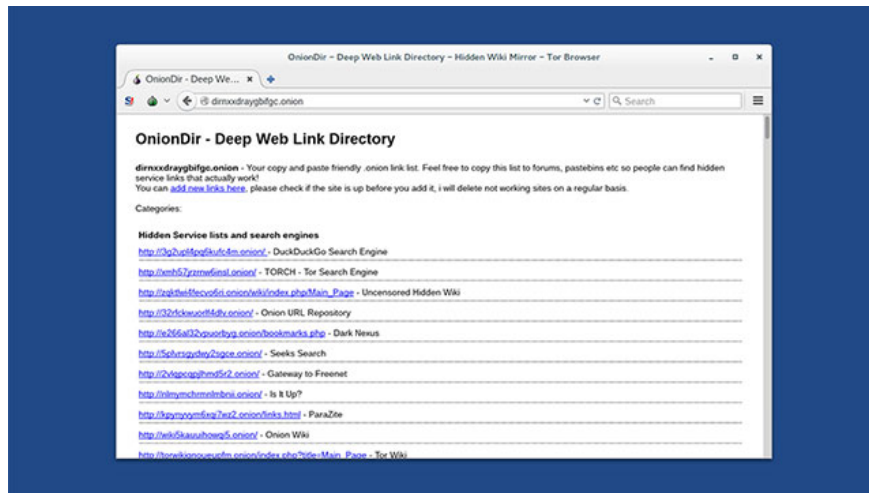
OnionDir - Deep Web Link Directory - Hidden Wiki Mirror - Tor Browser

OnionDir - Deep We... ×

dirnxxdraygbifgc.onion

Search

OnionDir - Deep Web Link Directory

dirnxxdraygbifgc.onion - Your copy and paste friendly .onion link list. Feel free to copy this list to forums, pastebins etc so people can find hidden service links that actually work!
You can add new links here, please check if the site is up before you add it, i will delete not working sites on a regular basis.

Categories:

Hidden Service lists and search engines

http://3g2upl4pq6kufc4m.onion/ - DuckDuckGo Search Engine

http://xmh57jrzrnw6insl.onion/ - TORCH - Tor Search Engine

http://zqktlwi4fecvo6ri.onion/wiki/index.php/Main_Page - Uncensored Hidden Wiki

http://32rfckwuorlf4dlv.onion/ - Onion URL Repository

http://e266al32vpuorbyg.onion/bookmarks.php - Dark Nexus

http://5plvrsgydwy2sgce.onion/ - Seeks Search

http://2vlqpcqgjlhmd5r2.onion/ - Gateway to Freenet

http://nlmymchrmnlmbnii.onion/ - Is It Up?

http://kpynyvym6xqi7wz2.onion/links.html - ParaZite

http://wiki5kauuihowqi5.onion/ - Onion Wiki

http://torwikignoueupfm.onion/index.php?title=Main_Page - Tor Wiki